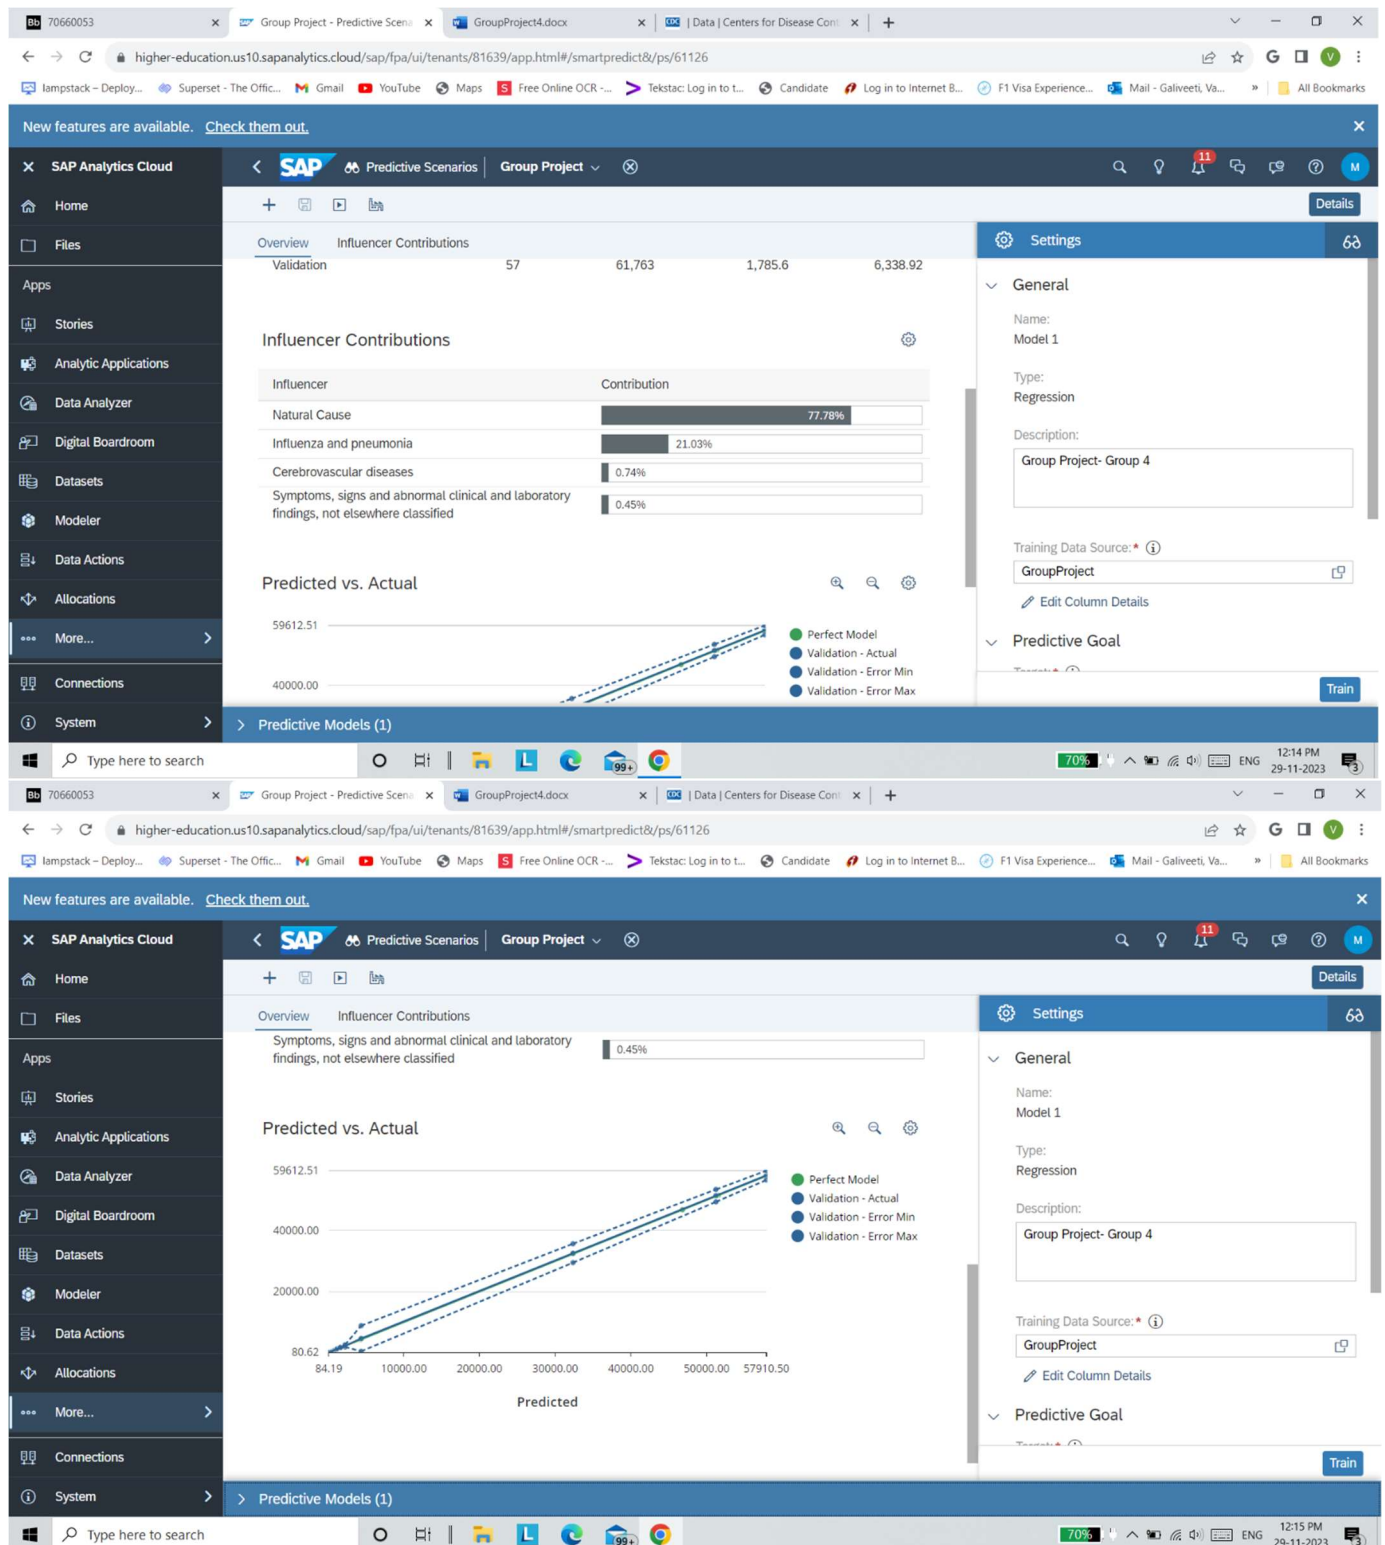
70660053 × | Group Project - Predictive Scena × | GroupProject4.docx × | Data | Centers for Disease Cont × | +

higher-education.us10.sapanalytics.cloud/sap/fpa/ui/tenants/81639/app.html#/smartpredict&/ps/61126

lampstack – Deploy... Superset - The Offic... Gmail YouTube Maps Free Online OCR -... Tekstac: Log in to t... Candidate Log in to Internet B... F1 Visa Experience... Mail - Galiveeti, Va... » All Bookmarks

New features are available. Check them out.

SAP Analytics Cloud
Home
Files
Apps
Stories
Analytic Applications
Data Analyzer
Digital Boardroom
Datasets
Modeler
Data Actions
Allocations
More...
Connections
System

SAP Predictive Scenarios Group Project

Details

Overview Influencer Contributions

| Validation | 57 | 61,763 | 1,785.6 | 6,338.92 |
|---|---|---|---|---|

Influencer Contributions

| Influencer | Contribution |
|---|---|
| Natural Cause | 77.78% |
| Influenza and pneumonia | 21.03% |
| Cerebrovascular diseases | 0.74% |
| Symptoms, signs and abnormal clinical and laboratory findings, not elsewhere classified | 0.45% |

Predicted vs. Actual

59612.51
40000.00

Perfect Model
Validation - Actual
Validation - Error Min
Validation - Error Max

Settings
General
Name:
Model 1
Type:
Regression
Description:
Group Project- Group 4
Training Data Source:*
GroupProject
Edit Column Details
Predictive Goal
Train

Predictive Models (1)

Type here to search
70%
ENG 12:14 PM 29-11-2023

70660053 × | Group Project - Predictive Scena × | GroupProject4.docx × | Data | Centers for Disease Cont × | +

higher-education.us10.sapanalytics.cloud/sap/fpa/ui/tenants/81639/app.html#/smartpredict&/ps/61126

lampstack – Deploy... Superset - The Offic... Gmail YouTube Maps Free Online OCR -... Tekstac: Log in to t... Candidate Log in to Internet B... F1 Visa Experience... Mail - Galiveeti, Va... » All Bookmarks

New features are available. Check them out.

SAP Analytics Cloud
Home
Files
Apps
Stories
Analytic Applications
Data Analyzer
Digital Boardroom
Datasets
Modeler
Data Actions
Allocations
More...
Connections
System

SAP Predictive Scenarios Group Project

Details

Overview Influencer Contributions

Symptoms, signs and abnormal clinical and laboratory findings, not elsewhere classified 0.45%

Predicted vs. Actual

59612.51
40000.00
20000.00
80.62
84.19 10000.00 20000.00 30000.00 40000.00 50000.00 57910.50
Predicted

Perfect Model
Validation - Actual
Validation - Error Min
Validation - Error Max

Settings
General
Name:
Model 1
Type:
Regression
Description:
Group Project- Group 4
Training Data Source:*
GroupProject
Edit Column Details
Predictive Goal
Train

Predictive Models (1)

Type here to search
70%
ENG 12:15 PM 29-11-2023